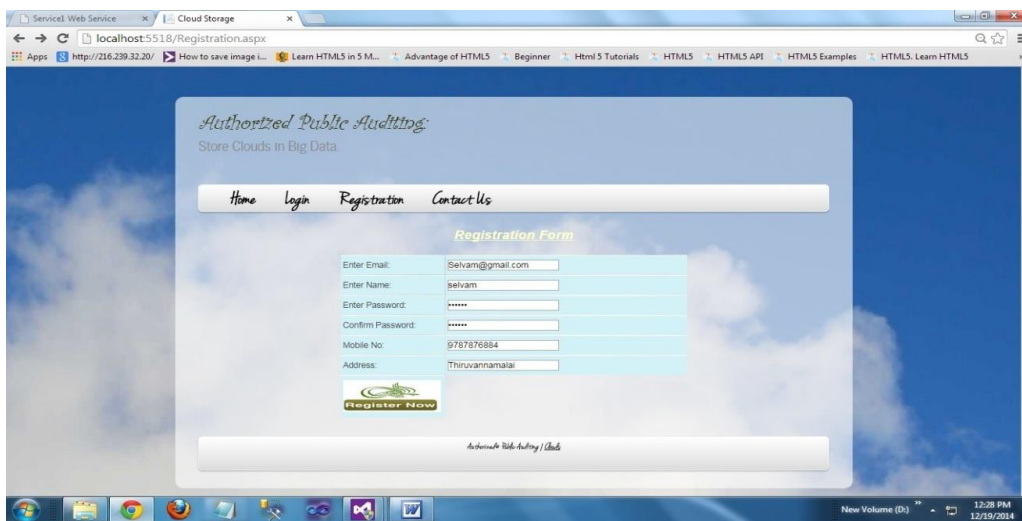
Service1 Web Service ×
Cloud Storage ×

localhost:5518/Registration.aspx

Apps http://216.239.32.20/ How to save image i... Learn HTML5 in 5 M... Advantage of HTML5 Beginner Html 5 Tutorials HTML5 HTML5 API HTML5 Examples HTML5. Learn HTML5

Authorized Public Auditing:
Store Clouds in Big Data.

Home Login Registration Contact Us

Registration Form

| Enter Email: | Selvam@gmail.com |
|---|---|
| Enter Name: | selvam |
| Enter Password: | •••••• |
| Confirm Password: | •••••• |
| Mobile No: | 9787876884 |
| Address: | Thiruvannamalai |

Register Now

Authorized Public Auditing | Clouds

New Volume (D:) 12:28 PM 12/19/2014